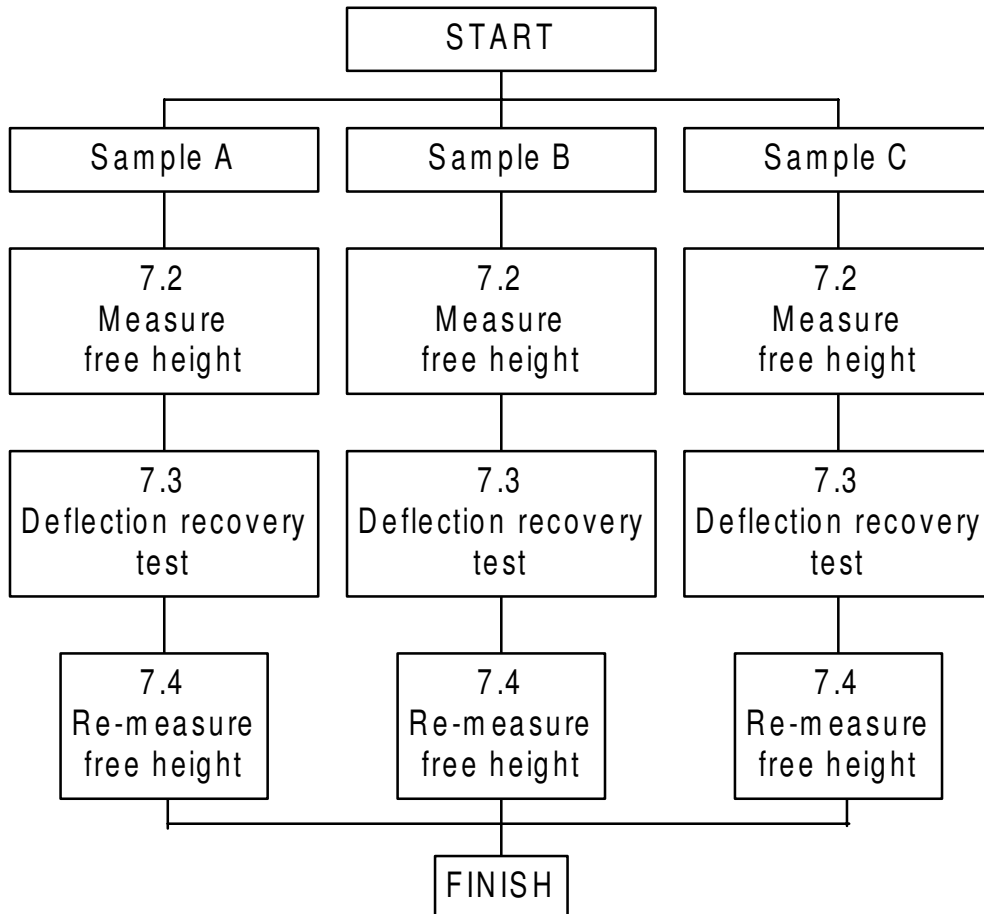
START

Sample A

7.2
Measure
free height

7.3
Deflection recovery
test

7.4
Re-measure
free height

Sample B

7.2
Measure
free height

7.3
Deflection recovery
test

7.4
Re-measure
free height

Sample C

7.2
Measure
free height

7.3
Deflection recovery
test

7.4
Re-measure
free height

FINISH